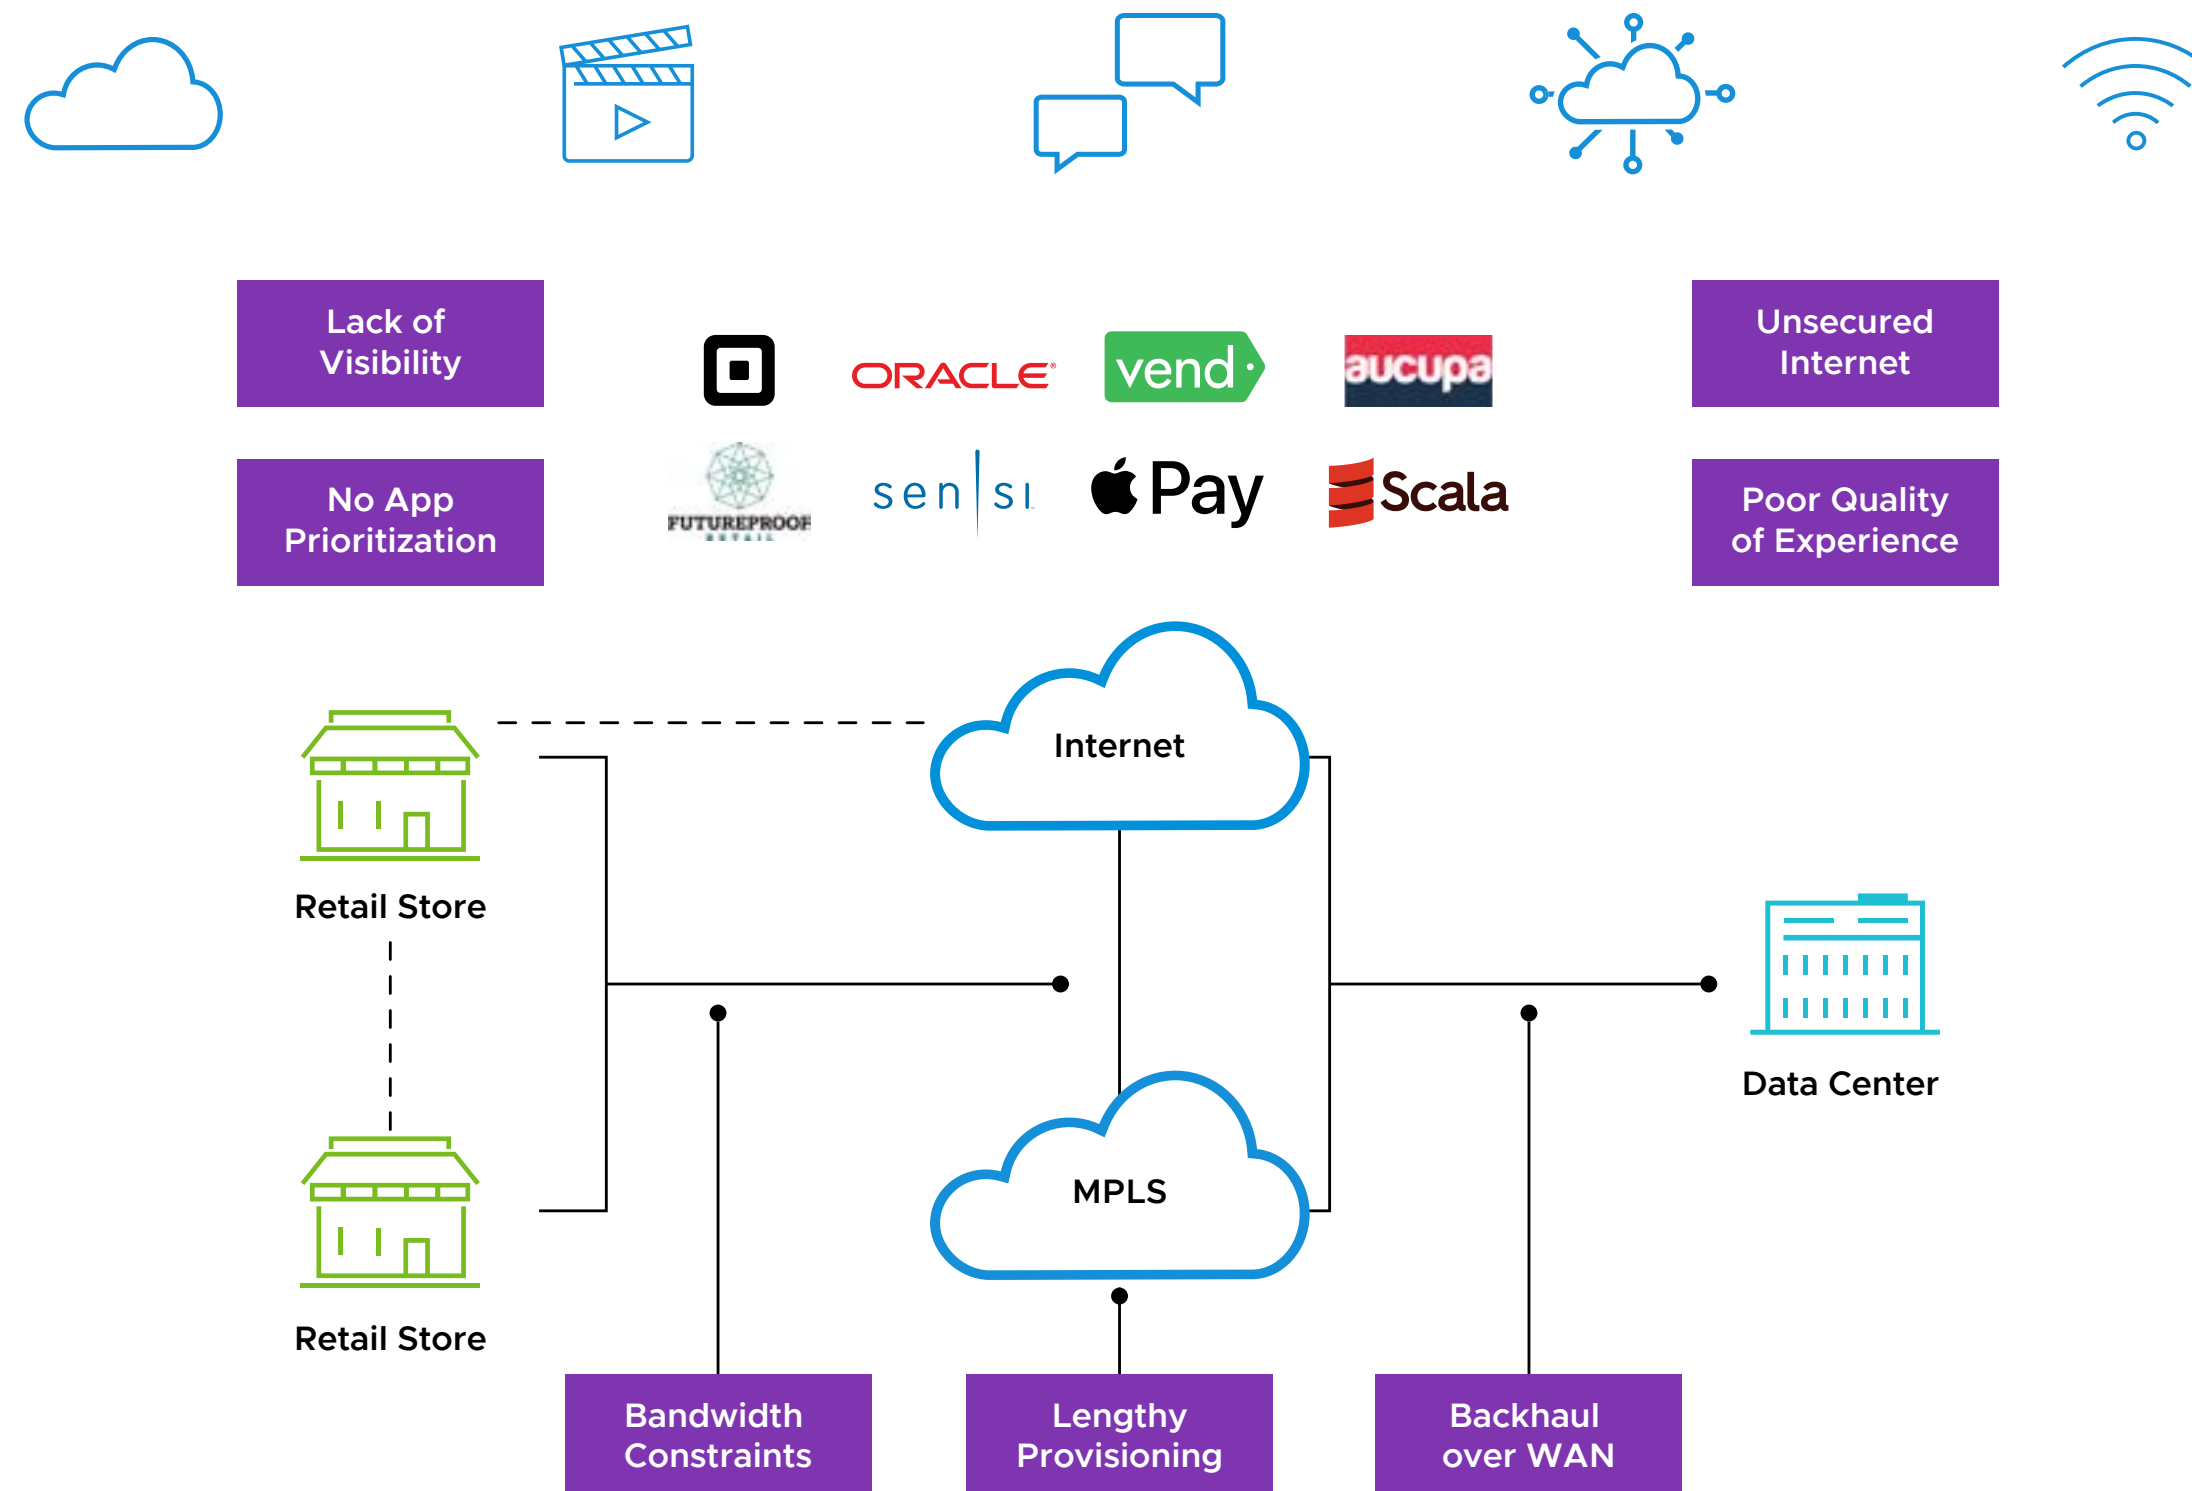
Lack of Visibility

ORACLE

vend

aucupa

Unsecured Internet

No App Prioritization

FUTUREPROOF RETAIL

sen|si

Pay

Scala

Poor Quality of Experience

Internet

Retail Store

Data Center

MPLS

Retail Store

Bandwidth Constraints

Lengthy Provisioning

Backhaul over WAN